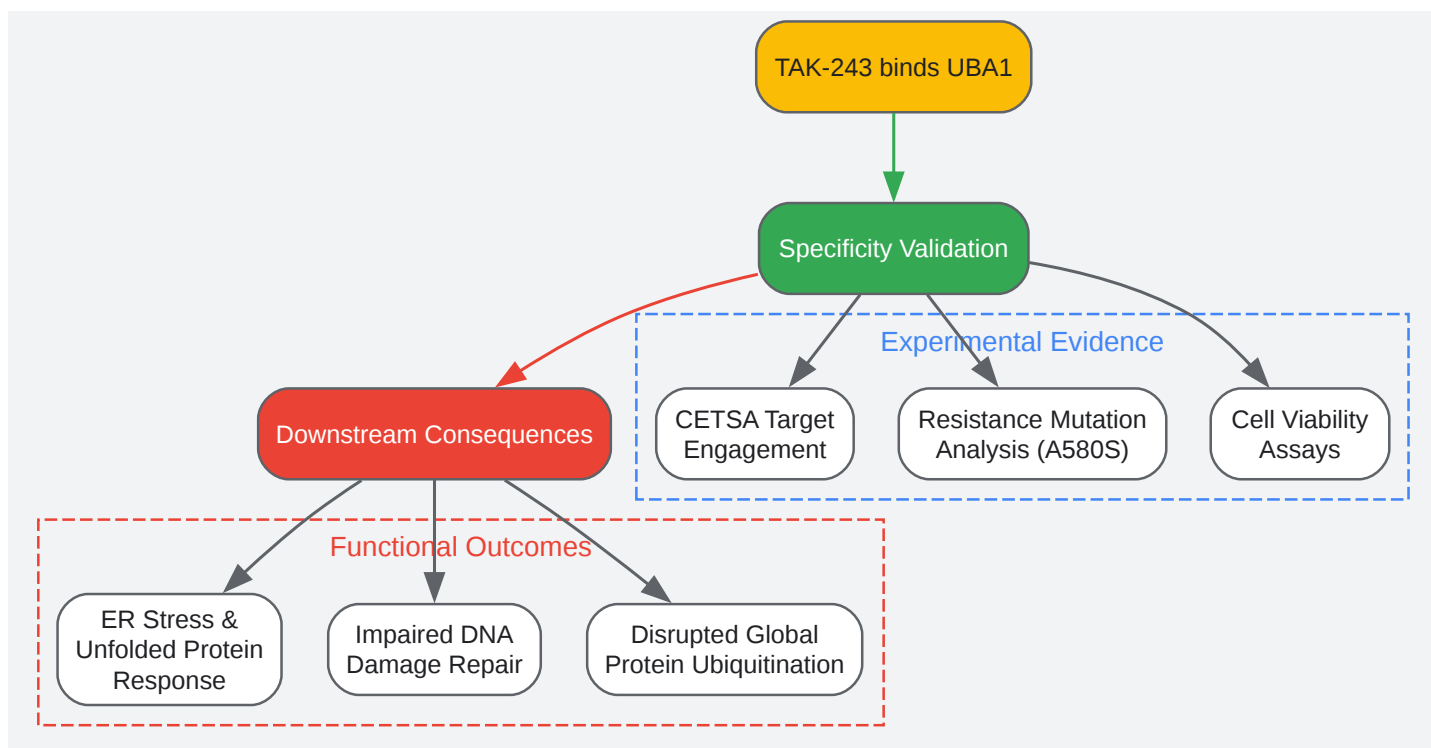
TAK-243 binds UBA1

Specificity Validation

Experimental Evidence

CETSA Target Engagement

Resistance Mutation Analysis (A580S)

Cell Viability Assays

Downstream Consequences

Functional Outcomes

ER Stress & Unfolded Protein Response

Impaired DNA Damage Repair

Disrupted Global Protein Ubiquitination